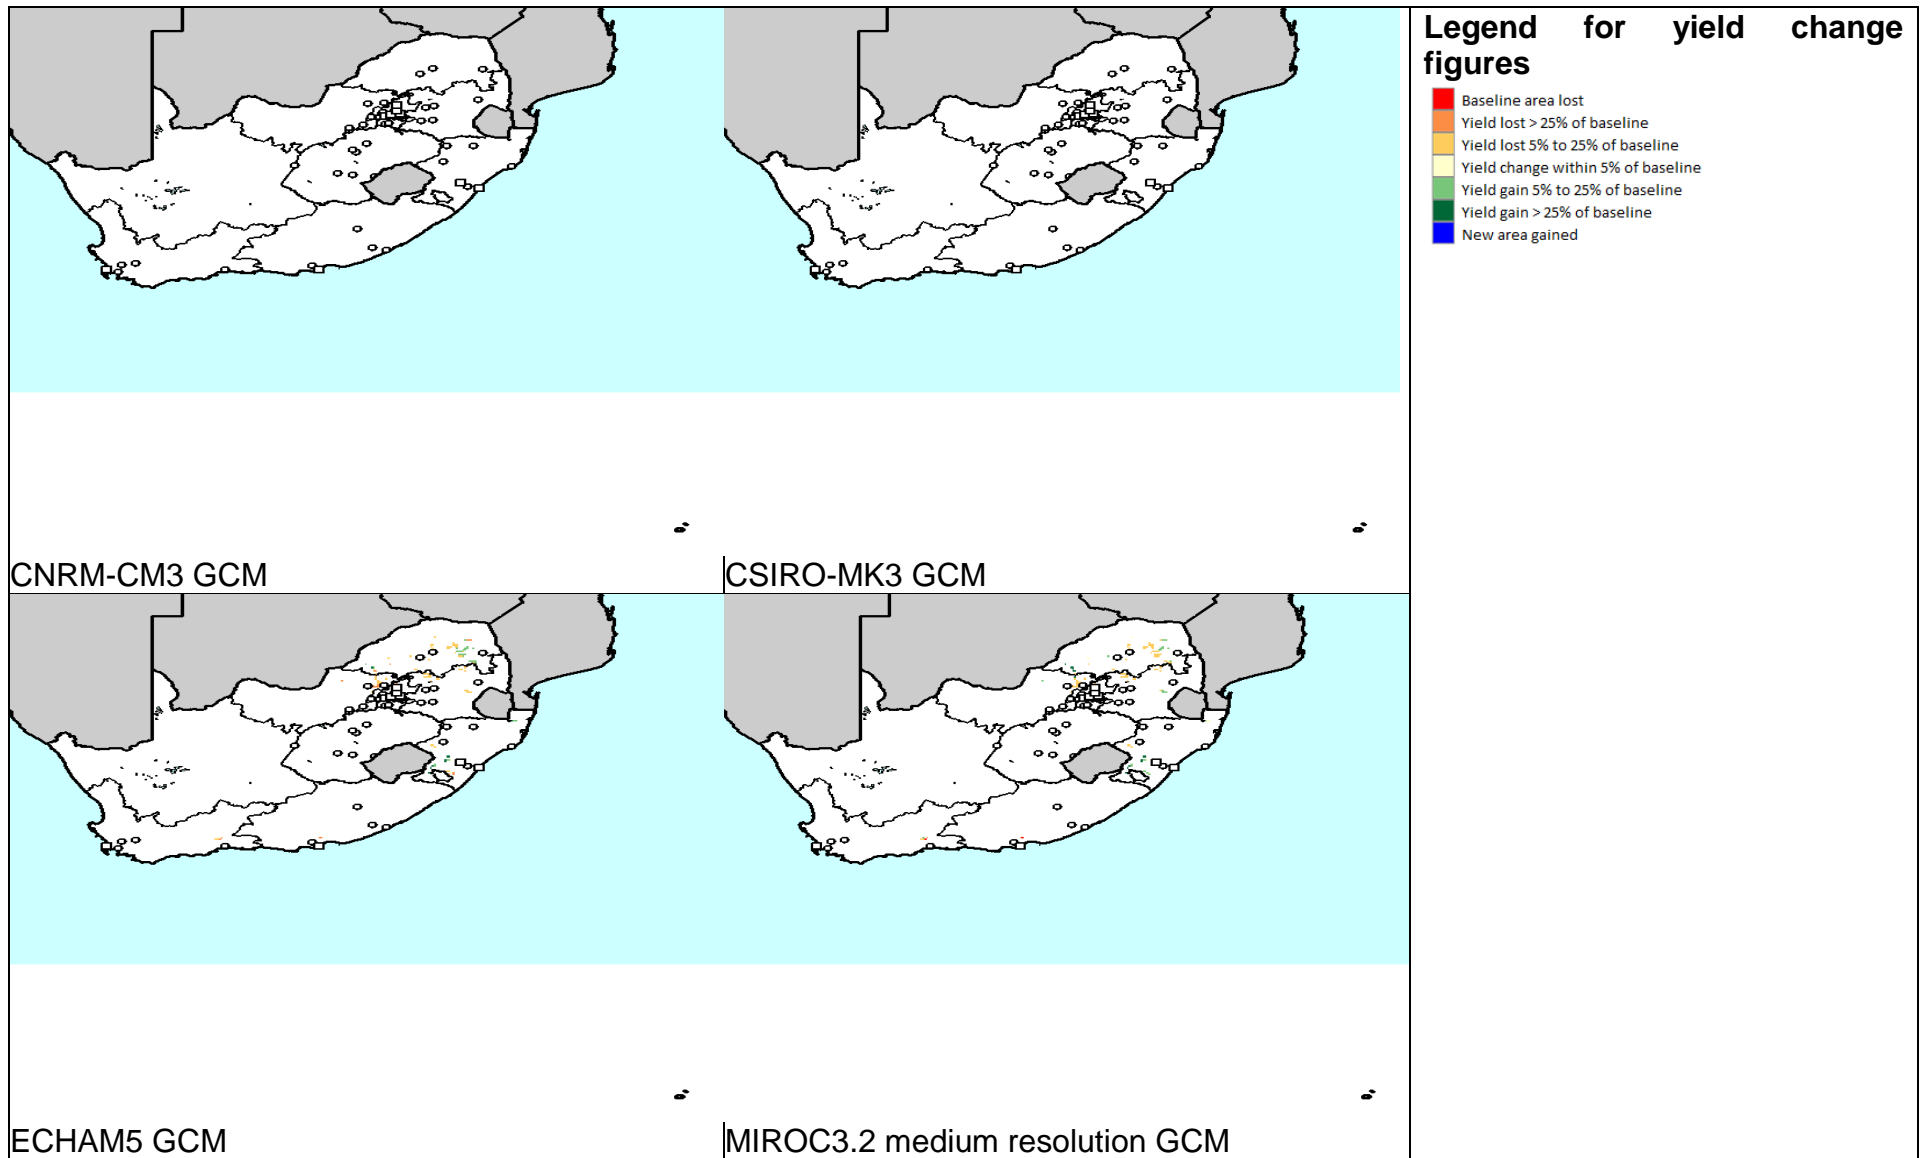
CNRM-CM3 GCM

CSIRO-MK3 GCM

ECHAM5 GCM

MIROC3.2 medium resolution GCM

Legend for yield change figures

Baseline area lost
Yield lost > 25% of baseline
Yield lost 5% to 25% of baseline
Yield change within 5% of baseline
Yield gain 5% to 25% of baseline
Yield gain > 25% of baseline
New area gained